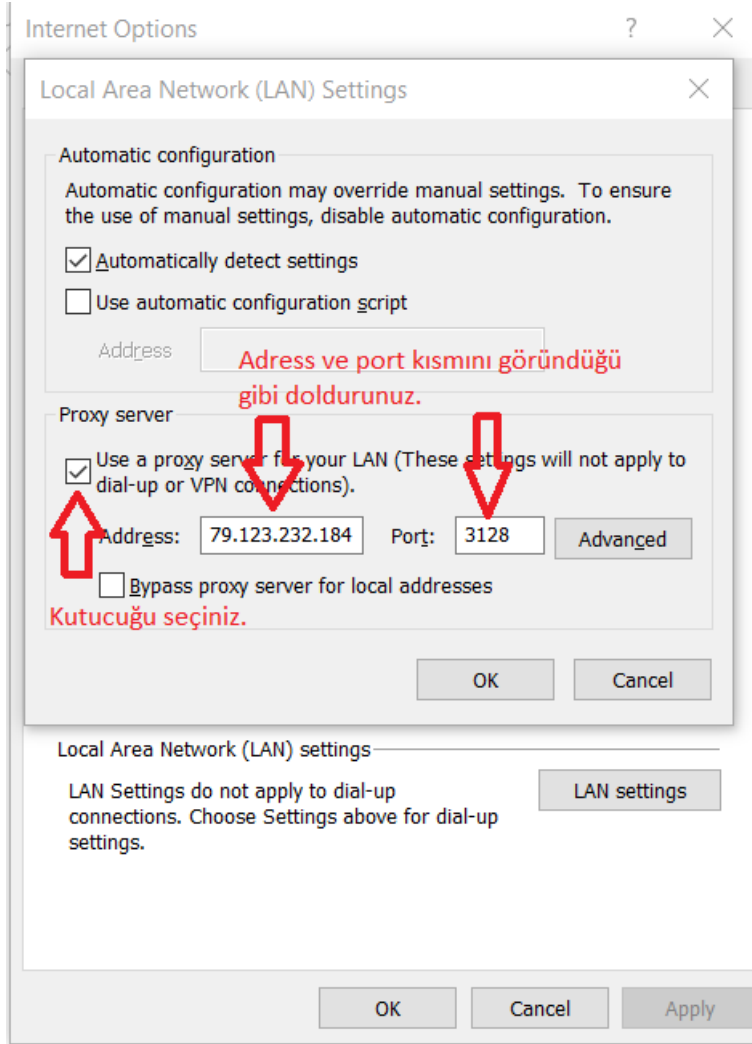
Internet Options ? ×

Local Area Network (LAN) Settings ×

Automatic configuration

Automatic configuration may override manual settings. To ensure the use of manual settings, disable automatic configuration.

☑ Automatically detect settings

☐ Use automatic configuration script

Address

Adress ve port kısmını göründüğü gibi doldurunuz.

Proxy server

☑ Use a proxy server for your LAN (These settings will not apply to dial-up or VPN connections).

Address: 79.123.232.184 Port: 3128 Advanced

☐ Bypass proxy server for local addresses

Kutucuğu seçiniz.

OK Cancel

Local Area Network (LAN) settings

LAN Settings do not apply to dial-up connections. Choose Settings above for dial-up settings.

LAN settings

OK Cancel Apply